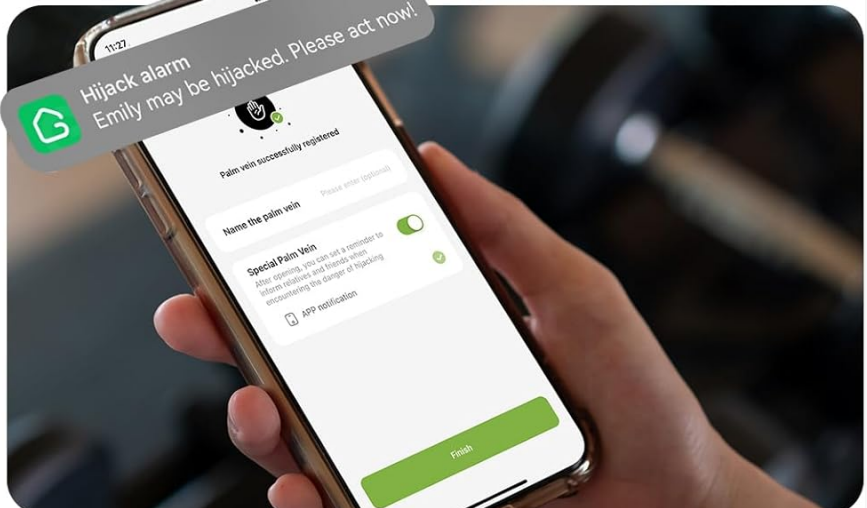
11:27

Hijack alarm
Emily may be hijacked. Please act now!

Palm vein successfully registered

Name the palm vein
Please enter (optional)

Special Palm Vein
After opening, you can set a reminder to inform relatives and friends when encountering the danger of hijacking

APP notification

Finish